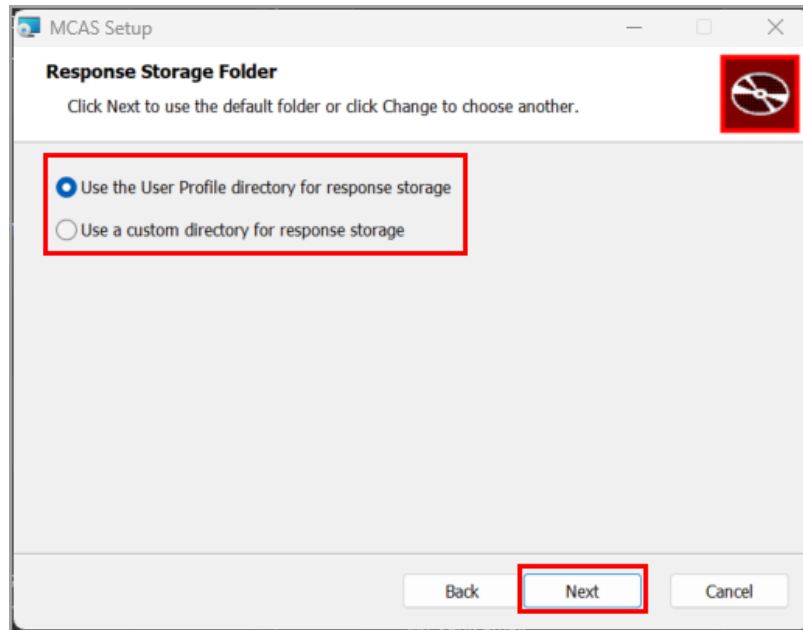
MCAS Setup

Response Storage Folder

Click Next to use the default folder or click Change to choose another.

Use the User Profile directory for response storage

Use a custom directory for response storage

Back

Next

Cancel